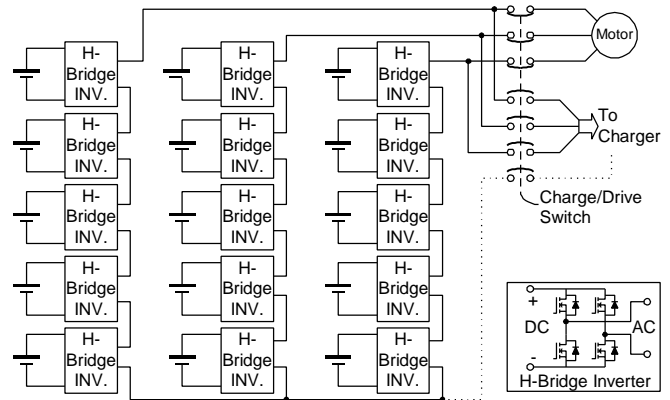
H-Bridge INV.
H-Bridge INV.
H-Bridge INV.
H-Bridge INV.
H-Bridge INV.
H-Bridge INV.
H-Bridge INV.
H-Bridge INV.
H-Bridge INV.
H-Bridge INV.
H-Bridge INV.
H-Bridge INV.
H-Bridge INV.
H-Bridge INV.
H-Bridge INV.

Motor

To Charger

Charge/Drive Switch

+
DC
-
AC
H-Bridge Inverter